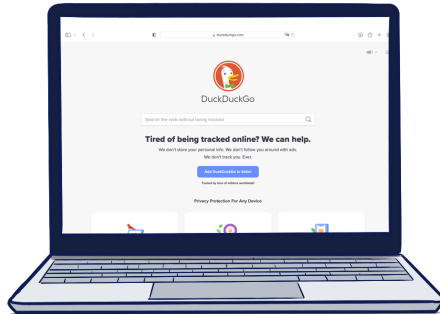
duckduckgo.com

DuckDuckGo

Search the web without being tracked

Tired of being tracked online? We can help.

We don't store your personal info. We don't follow you around with ads. We don't track you. Ever.

Add DuckDuckGo to Safari

Trusted by tens of millions worldwide

Privacy Protection For Any Device